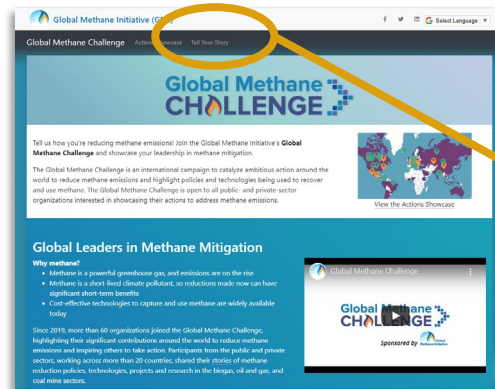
Global Methane Initiative (GM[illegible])

f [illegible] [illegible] Select Language ▼

Global Methane Challenge Actions Showcase Tell Your Story

Global Methane CHALLENGE

Tell us how you're reducing methane emissions! Join the Global Methane Initiative's **Global Methane Challenge** and showcase your leadership in methane mitigation.

The Global Methane Challenge is an international campaign to catalyze ambitious action around the world to reduce methane emissions and highlight policies and technologies being used to recover and use methane. The Global Methane Challenge is open to all public- and private-sector organizations interested in showcasing their actions to address methane emissions.

View the Actions Showcase

Global Leaders in Methane Mitigation

Why methane?

- Methane is a powerful greenhouse gas, and emissions are on the rise
- Methane is a short-lived climate pollutant, so reductions made now can have significant short-term benefits
- Cost-effective technologies to capture and use methane are widely available today

Since 2019, more than 60 organizations joined the Global Methane Challenge, highlighting their significant contributions around the world to reduce methane emissions and inspiring others to take action. Participants from the public and private sectors, working across more than 20 countries, shared their stories of methane reduction policies, technologies, projects and research in the biogas, oil and gas, and coal mine sectors.

Global Methane Challenge

Global Methane CHALLENGE

Sponsored by Global Methane Initiative